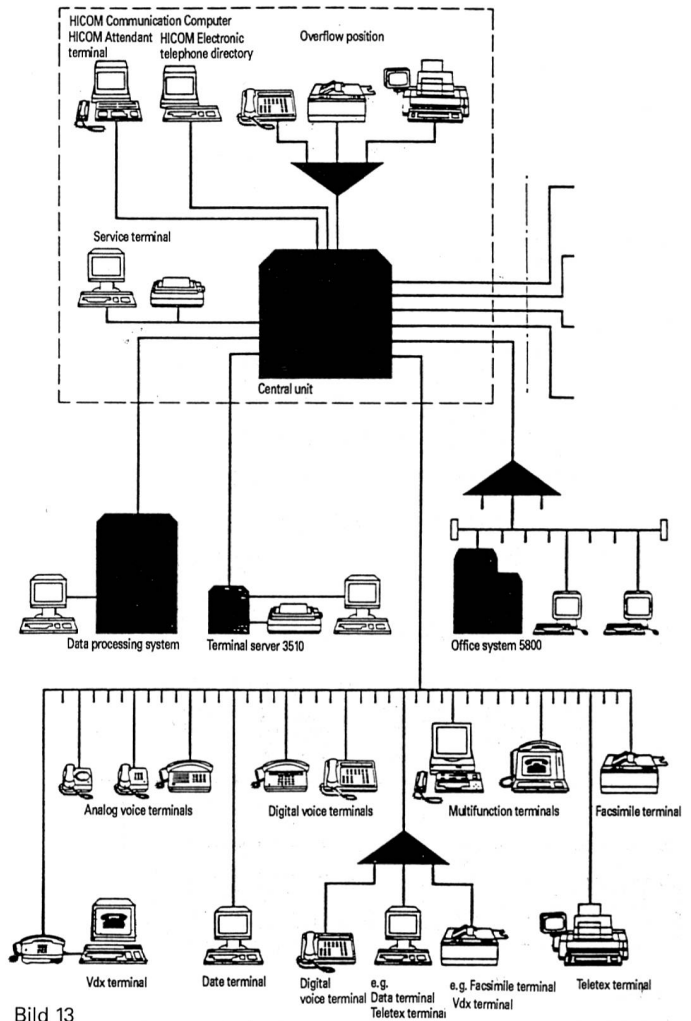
HICOM Communication Computer
HICOM Attendant terminal
HICOM Electronic telephone directory
Overflow position
Service terminal
Central unit
Data processing system
Terminal server 3510
Office system 5800
Analog voice terminals
Digital voice terminals
Multifunction terminals
Facsimile terminal
Vdx terminal
Date terminal
Digital voice terminal
e.g. Data terminal Teletex terminal
e.g. Facsimile terminal Vdx terminal
Teletex terminal
Bild 13